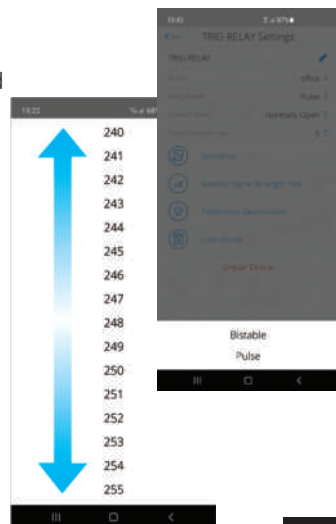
d

18:22

240
241
242
243
244
245
246
247
248
249
250
251
252
253
254
255

18:43

TRIG-RELAY Settings

TRIG-RELAY

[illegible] Office
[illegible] Pulse
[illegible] Normally Open
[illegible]

Schedules

Radio Signal Strength Test

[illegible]

User Guide

Unpair Device

Bistable
Pulse